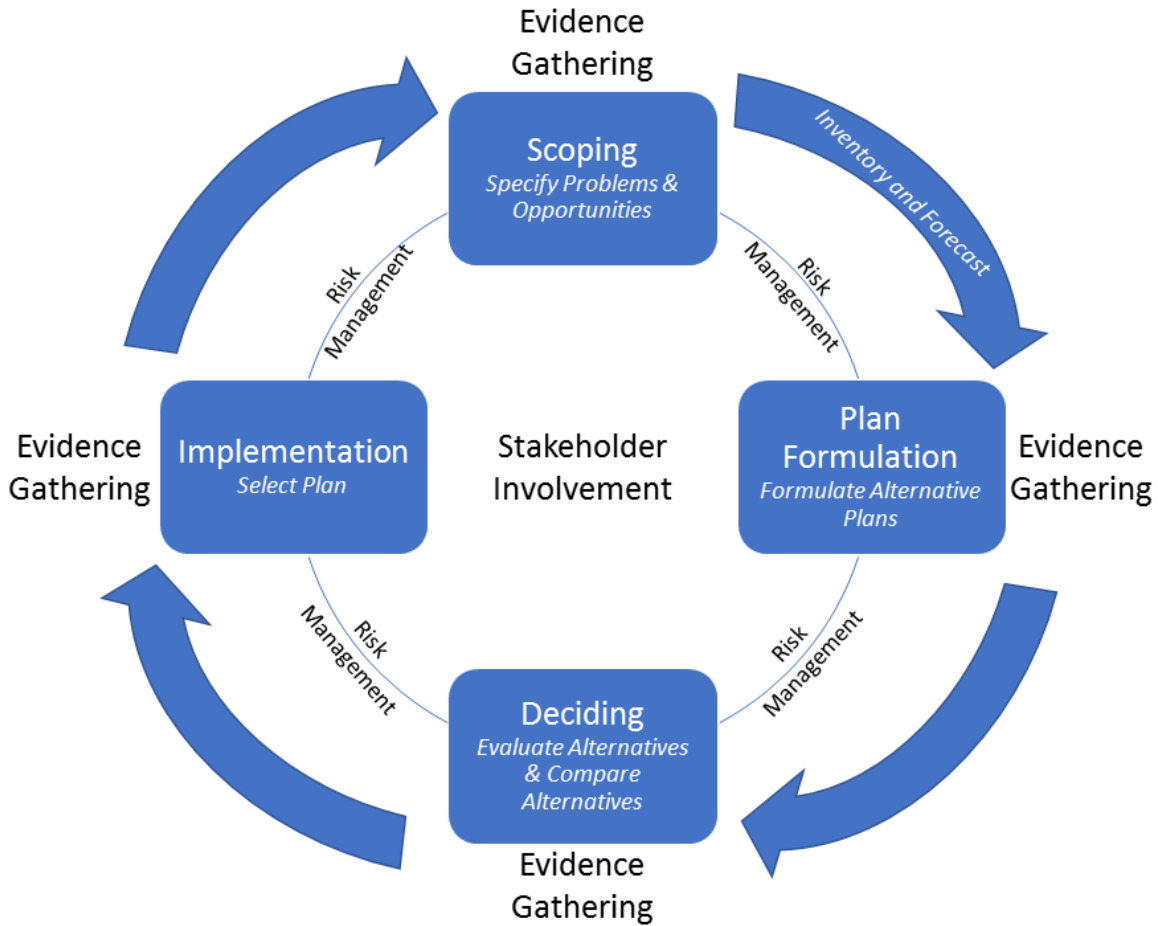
Evidence Gathering

Scoping
Specify Problems & Opportunities

Inventory and Forecast

Risk Management

Risk Management

Evidence Gathering

Implementation
Select Plan

Stakeholder Involvement

Plan Formulation
Formulate Alternative Plans

Evidence Gathering

Risk Management

Risk Management

Deciding
Evaluate Alternatives & Compare Alternatives

Evidence Gathering